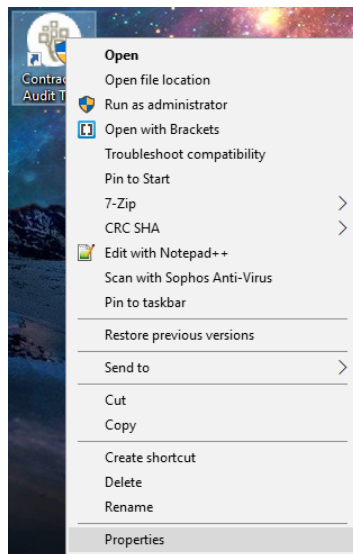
Contrac
Audit T

Open
Open file location
Run as administrator
Open with Brackets
Troubleshoot compatibility
Pin to Start
7-Zip
CRC SHA
Edit with Notepad++
Scan with Sophos Anti-Virus
Pin to taskbar

Restore previous versions

Send to

Cut
Copy

Create shortcut
Delete
Rename

Properties